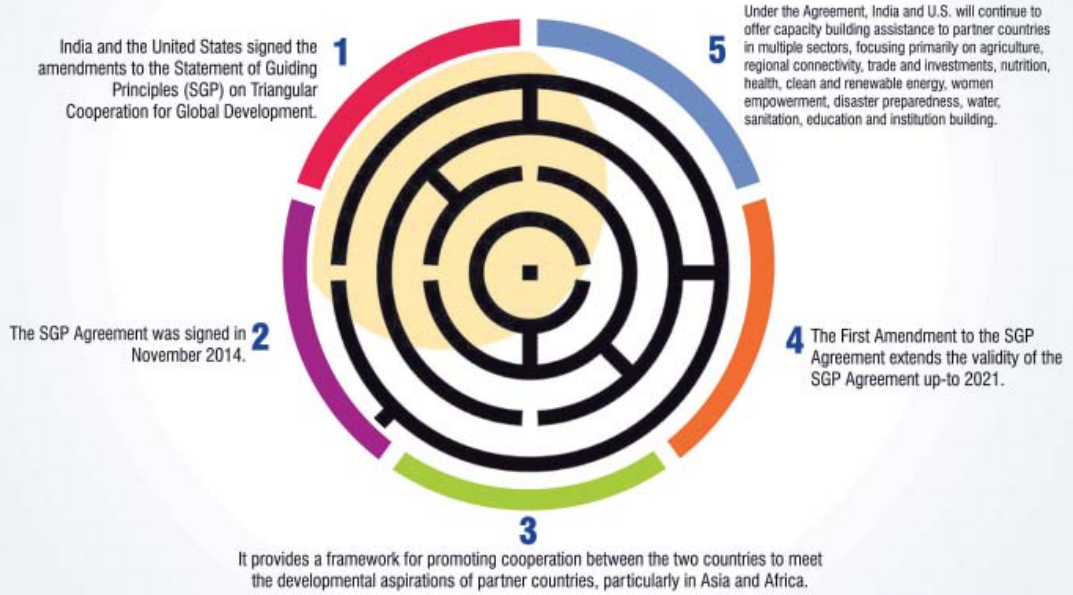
1
India and the United States signed the amendments to the Statement of Guiding Principles (SGP) on Triangular Cooperation for Global Development.

5
Under the Agreement, India and U.S. will continue to offer capacity building assistance to partner countries in multiple sectors, focusing primarily on agriculture, regional connectivity, trade and investments, nutrition, health, clean and renewable energy, women empowerment, disaster preparedness, water, sanitation, education and institution building.

2
The SGP Agreement was signed in November 2014.

4
The First Amendment to the SGP Agreement extends the validity of the SGP Agreement up-to 2021.

3
It provides a framework for promoting cooperation between the two countries to meet the developmental aspirations of partner countries, particularly in Asia and Africa.